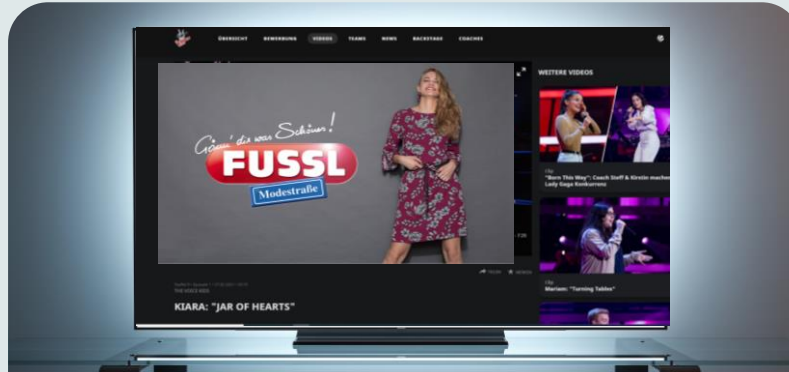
ÜBERSICHT BEWERBUNG VIDEOS TEAMS NEWS BACKSTAGE COACHES

WEITERE VIDEOS

Gönn' dir was Schönes!

FUSSL

Modestraße

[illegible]

THE VOICE KIDS

KIARA: "JAR OF HEARTS"

Clip
"Born This Way": Coach Steff & Kirstin machen Lady Gaga Konkurrenz

Clip
Mariam: "Turning Tables"